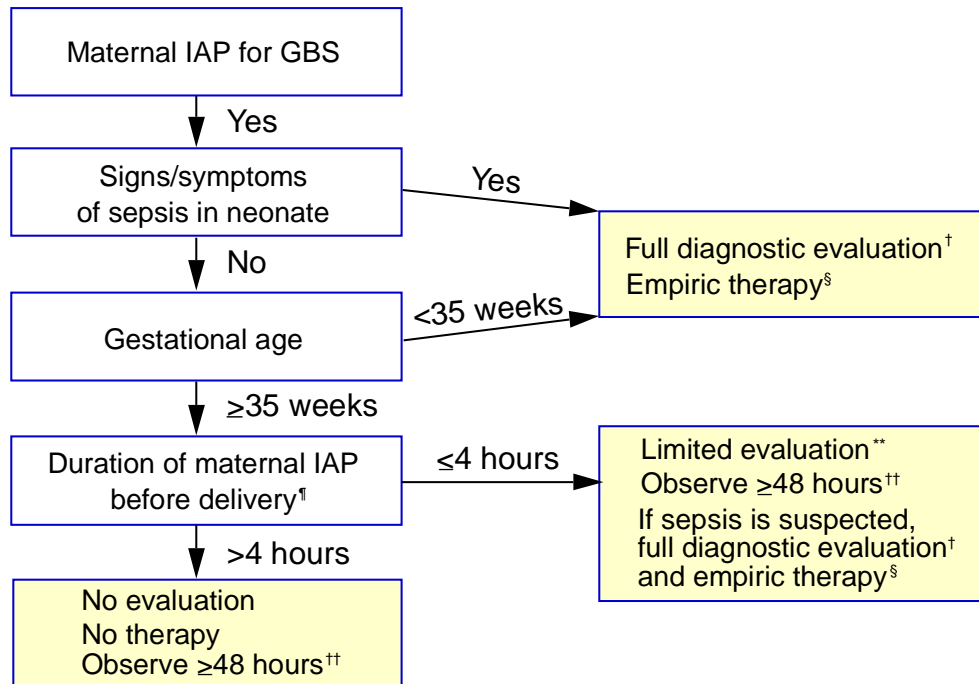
Maternal IAP for GBS

Yes

Signs/symptoms of sepsis in neonate

Yes

Full diagnostic evaluation$^{\dagger}$
Empiric therapy$^{\S}$

No

Gestational age

<35 weeks

≥35 weeks

Duration of maternal IAP before delivery$^{\P}$

≤4 hours

Limited evaluation$^{**}$
Observe ≥48 hours$^{\dagger\dagger}$
If sepsis is suspected, full diagnostic evaluation$^{\dagger}$ and empiric therapy$^{\S}$

>4 hours

No evaluation
No therapy
Observe ≥48 hours$^{\dagger\dagger}$